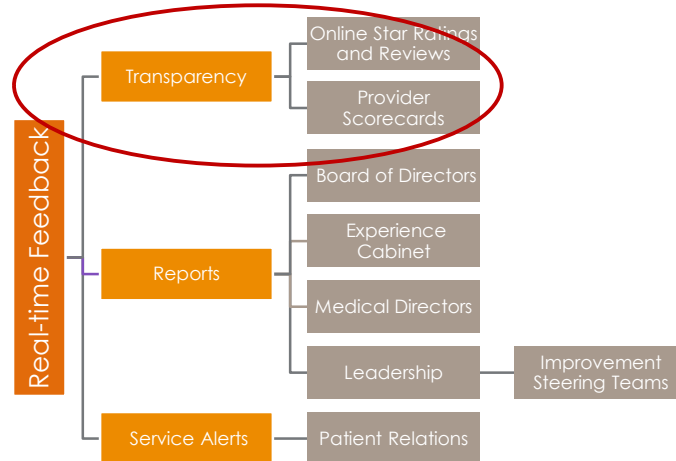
Real-time Feedback

Transparency

Online Star Ratings and Reviews

Provider Scorecards

Reports

Board of Directors

Experience Cabinet

Medical Directors

Leadership

Improvement Steering Teams

Service Alerts

Patient Relations